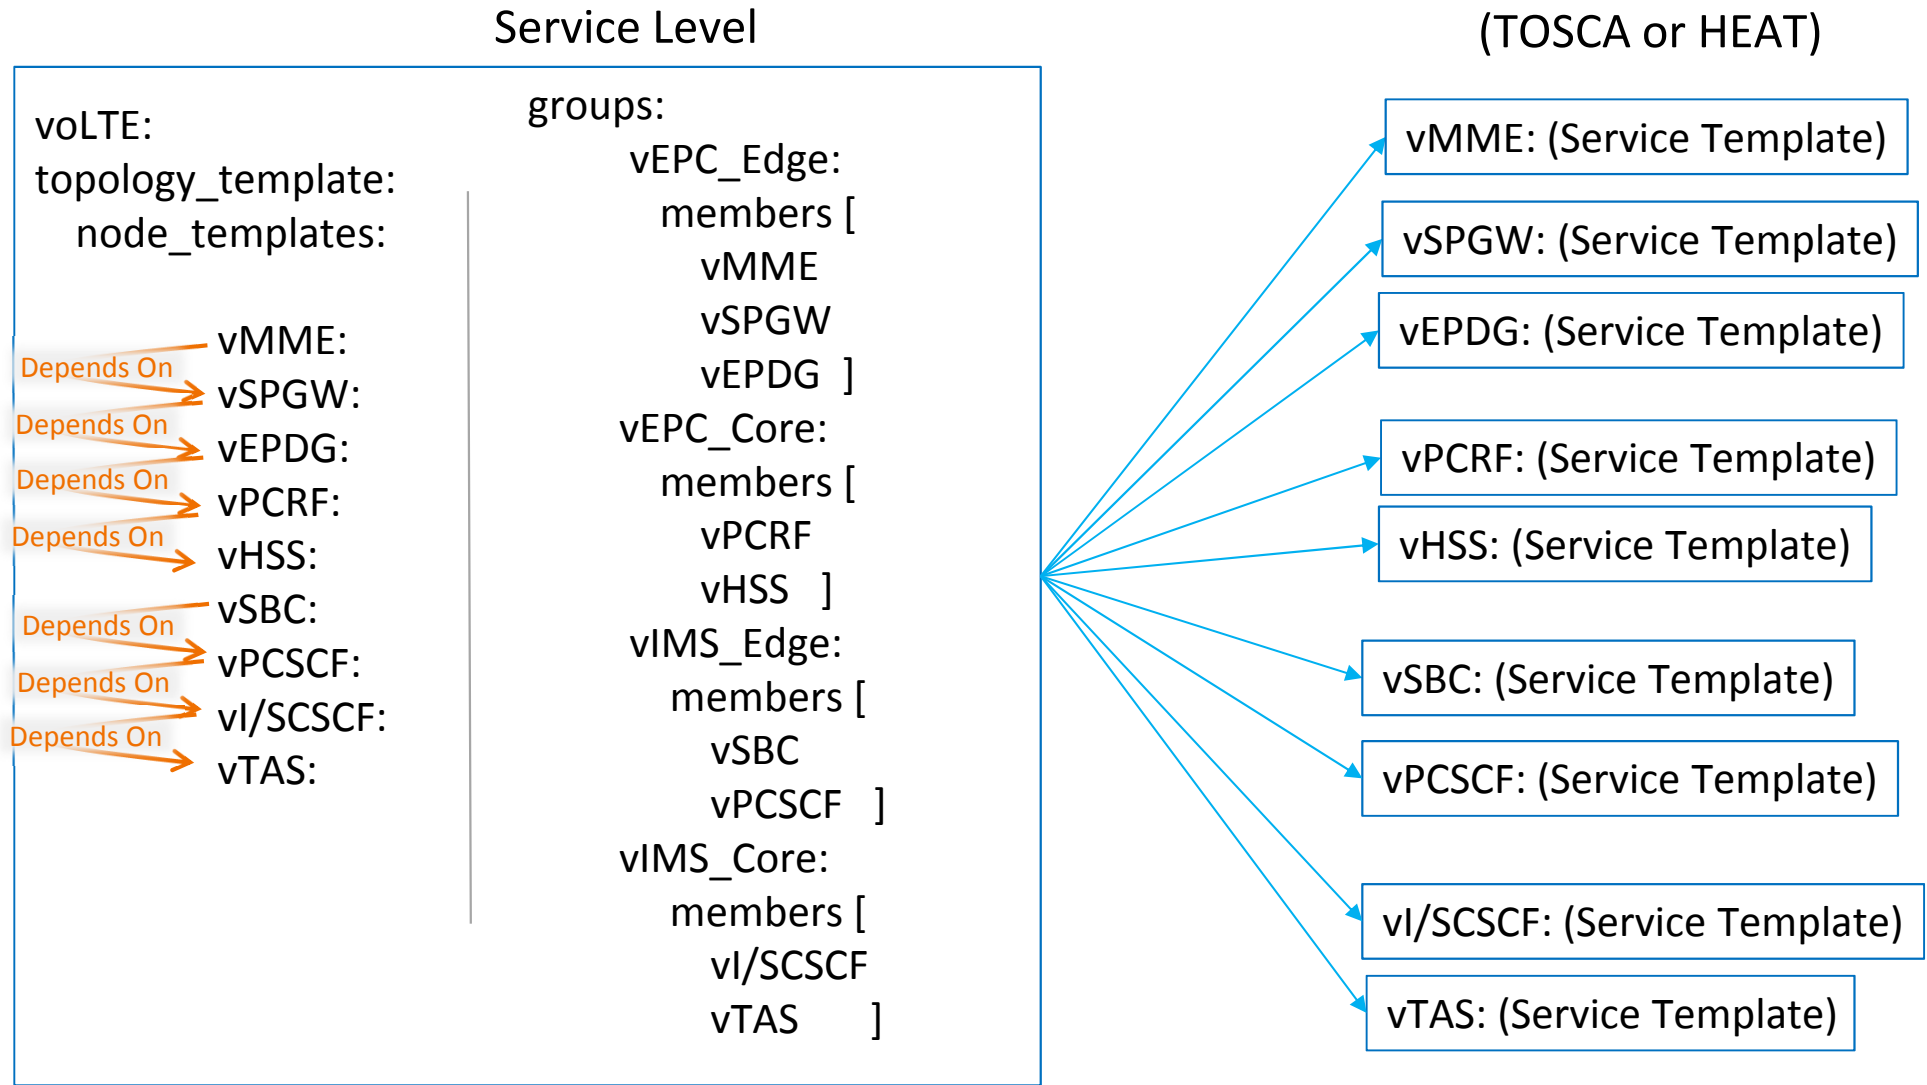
Service Level

(TOSCA or HEAT)

voLTE:
topology_template:
node_templates:

vMME:
Depends On
vSPGW:
Depends On
vEPDG:
Depends On
vPCRF:
Depends On
vHSS:
vSBC:
Depends On
vPCSCF:
Depends On
vI/SCSCF:
Depends On
vTAS:

groups:
vEPC_Edge:
members [
vMME
vSPGW
vEPDG ]
vEPC_Core:
members [
vPCRF
vHSS ]
vIMS_Edge:
members [
vSBC
vPCSCF ]
vIMS_Core:
members [
vI/SCSCF
vTAS ]

vMME: (Service Template)
vSPGW: (Service Template)
vEPDG: (Service Template)
vPCRF: (Service Template)
vHSS: (Service Template)
vSBC: (Service Template)
vPCSCF: (Service Template)
vI/SCSCF: (Service Template)
vTAS: (Service Template)